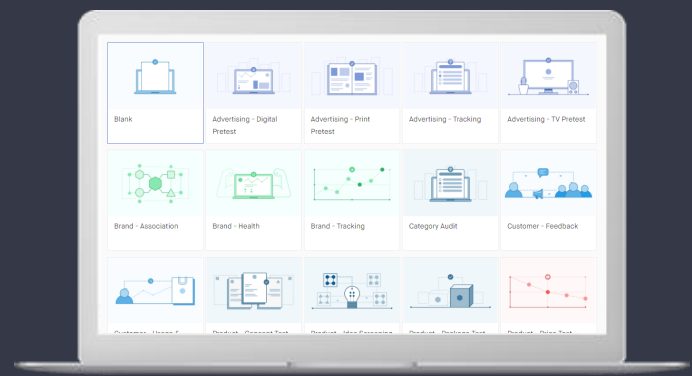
Blank

Advertising - Digital Pretest

Advertising - Print Pretest

Advertising - Tracking

Advertising - TV Pretest

Brand - Association

Brand - Health

Brand - Tracking

Category Audit

Customer - Feedback

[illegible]

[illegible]

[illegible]

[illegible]

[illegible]